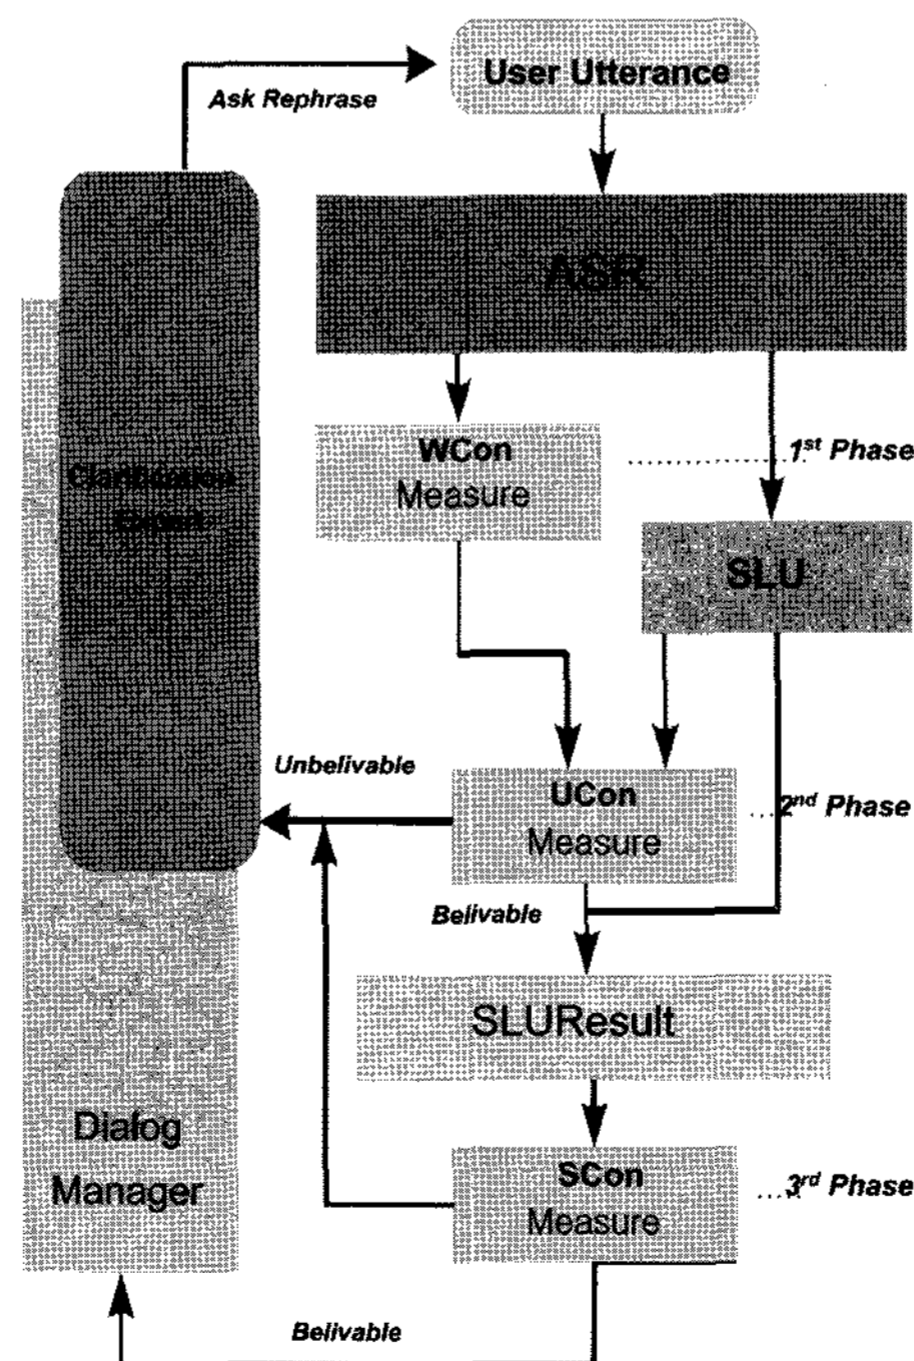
User Utterance

Ask Rephrase

ASR

WCon
Measure

1$^{st}$ Phase

Clarification
Expert

SLU

Unbelivable

UCon
Measure

2$^{nd}$ Phase

Belivable

SLUResult

Dialog
Manager

SCon
Measure

3$^{rd}$ Phase

Belivable